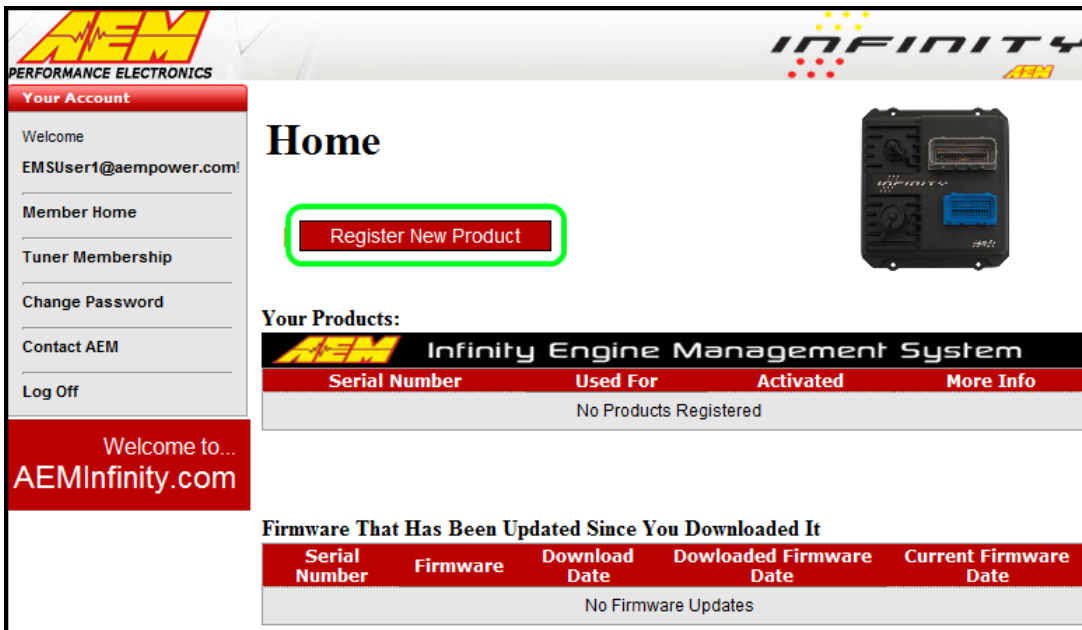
AEM
PERFORMANCE ELECTRONICS

INFINITY
AEM

Your Account

Welcome

EMSUser1@aempower.com!

Member Home

Tuner Membership

Change Password

Contact AEM

Log Off

Welcome to...
AEMInfinity.com

Home

Register New Product

INFINITY

Your Products:

AEM Infinity Engine Management System

| Serial Number | Used For | Activated | More Info |
|---|---|---|---|
| No Products Registered | | | |

Firmware That Has Been Updated Since You Downloaded It

| Serial Number | Firmware | Download Date | Dowloaded Firmware Date | Current Firmware Date |
|---|---|---|---|---|
| No Firmware Updates | | | | |